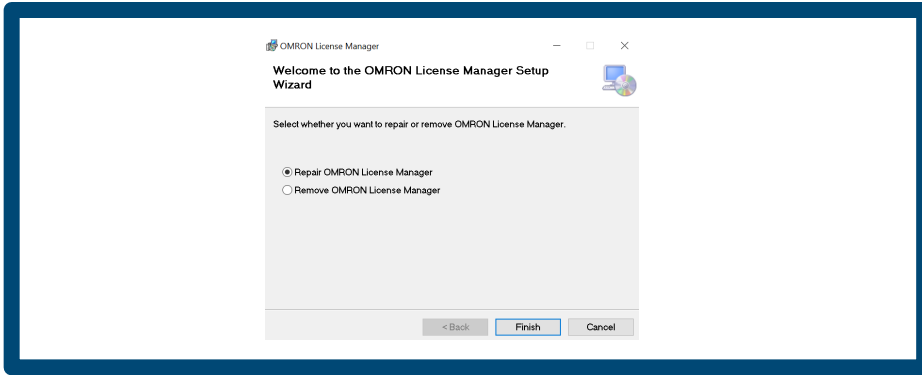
OMRON License Manager

Welcome to the OMRON License Manager Setup Wizard

Select whether you want to repair or remove OMRON License Manager.

Repair OMRON License Manager
Remove OMRON License Manager

< Back
Finish
Cancel